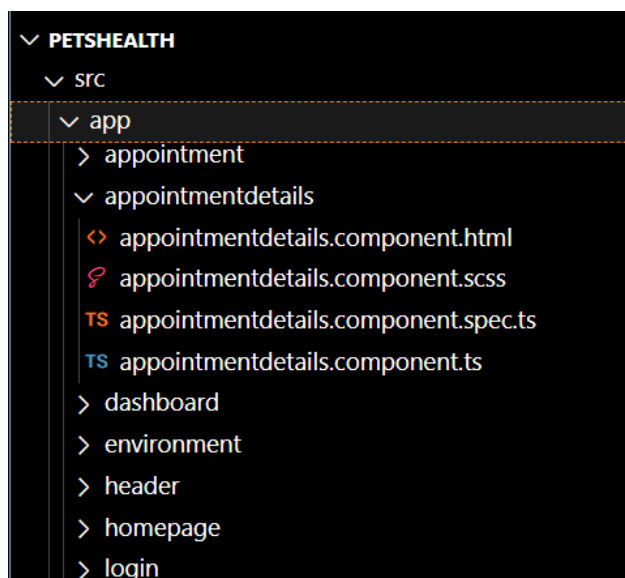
PETSHEALTH
src
app
appointment
appointmentdetails
<> appointmentdetails.component.html
appointmentdetails.component.scss
TS appointmentdetails.component.spec.ts
TS appointmentdetails.component.ts
dashboard
environment
header
homepage
login